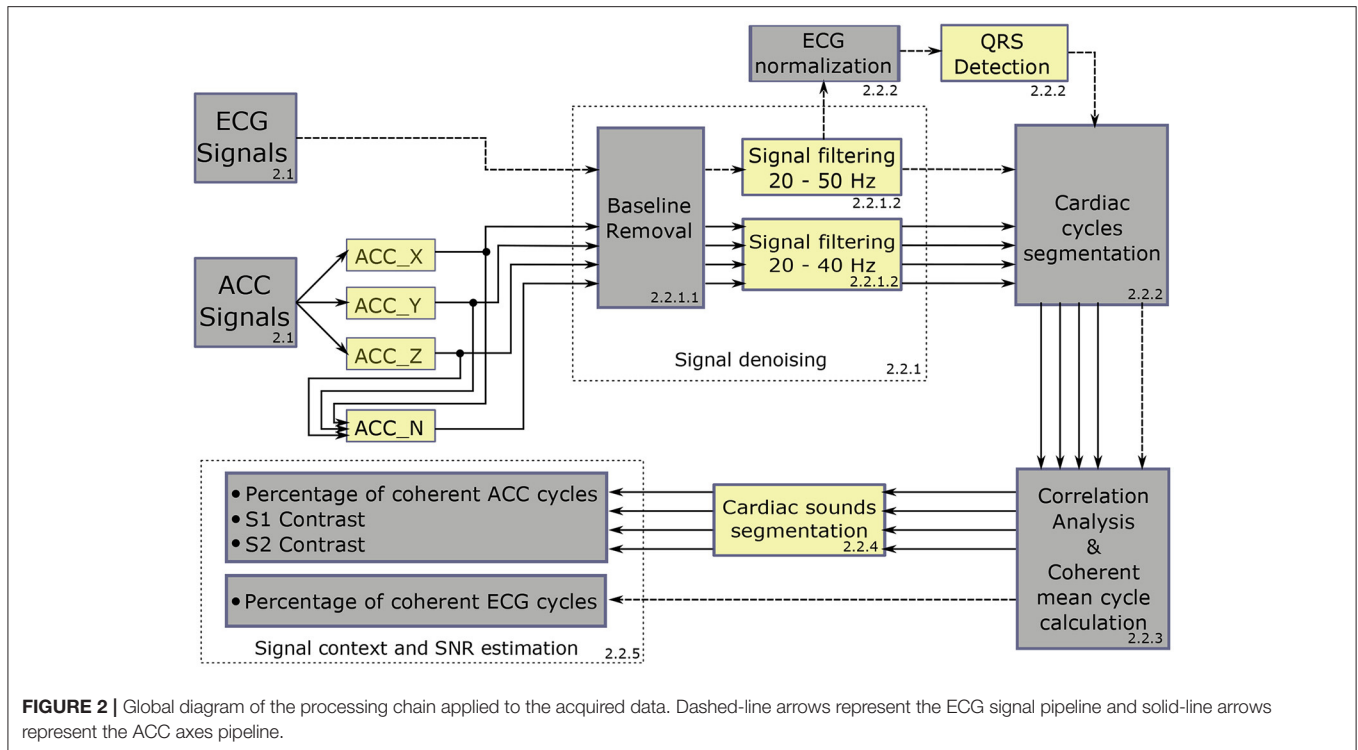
ECG normalization
2.2.2

QRS Detection
2.2.2

ECG Signals
2.1

Baseline Removal
2.2.1.1

Signal filtering 20 - 50 Hz
2.2.1.2

Signal filtering 20 - 40 Hz
2.2.1.2

Cardiac cycles segmentation
2.2.2

ACC Signals
2.1

ACC_X

ACC_Y

ACC_Z

ACC_N

Signal denoising
2.2.1

• Percentage of coherent ACC cycles
• S1 Contrast
• S2 Contrast

Cardiac sounds segmentation
2.2.4

Correlation Analysis & Coherent mean cycle calculation
2.2.3

• Percentage of coherent ECG cycles

Signal context and SNR estimation
2.2.5

**FIGURE 2 |** Global diagram of the processing chain applied to the acquired data. Dashed-line arrows represent the ECG signal pipeline and solid-line arrows represent the ACC axes pipeline.